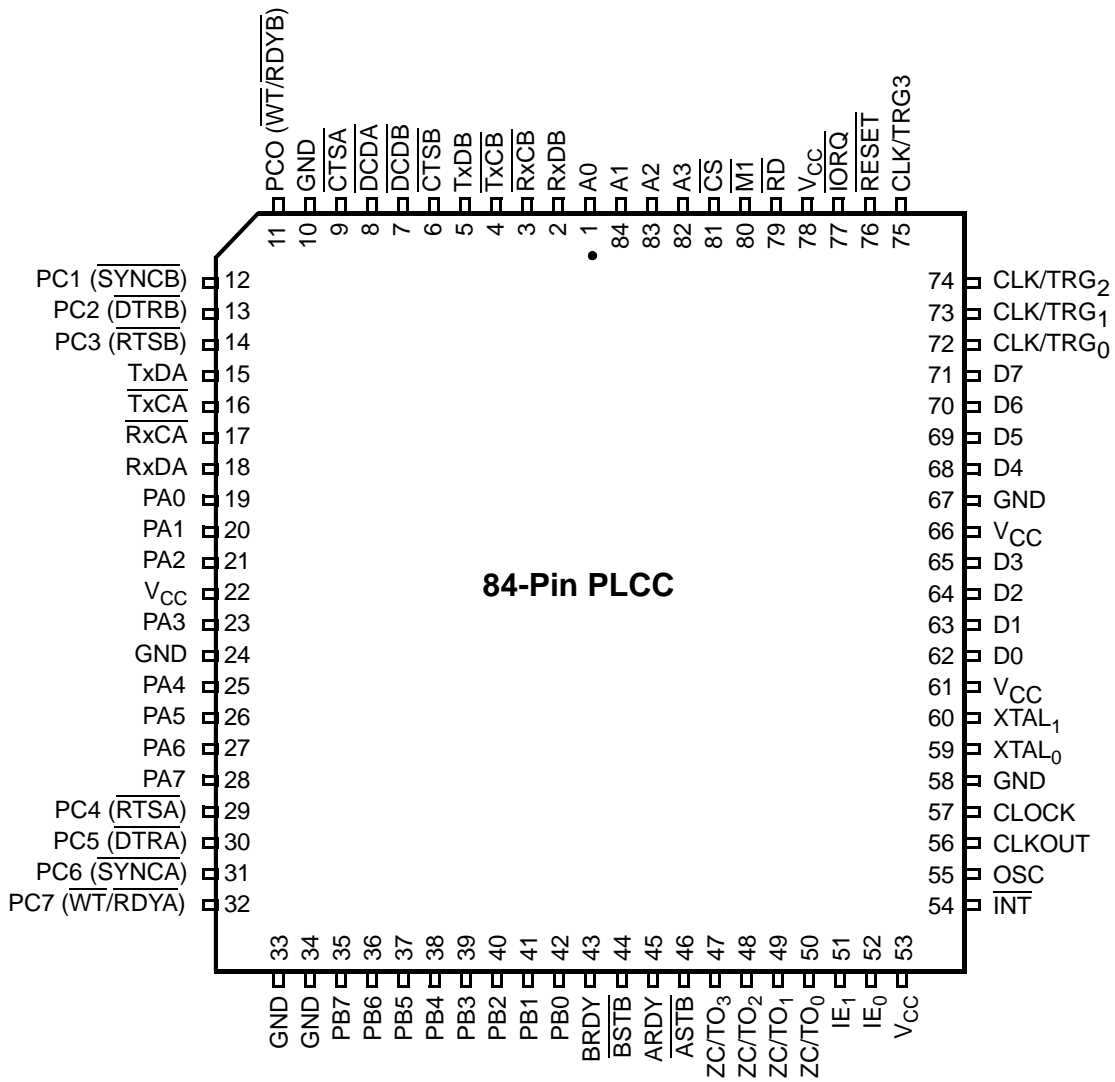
PCO ($\overline{WT}/\overline{RDYB}$) 11
GND 10
$\overline{CTSA}$ 9
$\overline{DCDA}$ 8
$\overline{DCDB}$ 7
$\overline{CTSB}$ 6
TxDB 5
$\overline{TxCB}$ 4
$\overline{RxCB}$ 3
RxDB 2
A0 1
A1 84
A2 83
A3 82
$\overline{CS}$ 81
$\overline{M1}$ 80
$\overline{RD}$ 79
$V_{CC}$ 78
$\overline{IORQ}$ 77
$\overline{RESET}$ 76
CLK/TRG3 75

PC1 ($\overline{SYNCB}$) 12
PC2 ($\overline{DTRB}$) 13
PC3 ($\overline{RTSB}$) 14
TxDA 15
$\overline{TxCA}$ 16
$\overline{RxCA}$ 17
RxDA 18
PA0 19
PA1 20
PA2 21
$V_{CC}$ 22
PA3 23
GND 24
PA4 25
PA5 26
PA6 27
PA7 28
PC4 ($\overline{RTSA}$) 29
PC5 ($\overline{DTRA}$) 30
PC6 ($\overline{SYNCA}$) 31
PC7 ($\overline{WT}/\overline{RDYA}$) 32

84-Pin PLCC

74 $CLK/TRG_2$
73 $CLK/TRG_1$
72 $CLK/TRG_0$
71 D7
70 D6
69 D5
68 D4
67 GND
66 $V_{CC}$
65 D3
64 D2
63 D1
62 D0
61 $V_{CC}$
60 $XTAL_1$
59 $XTAL_0$
58 GND
57 CLOCK
56 CLKOUT
55 OSC
54 $\overline{INT}$

33 GND
34 GND
35 PB7
36 PB6
37 PB5
38 PB4
39 PB3
40 PB2
41 PB1
42 PB0
43 BRDY
44 $\overline{BSTB}$
45 ARDY
46 $\overline{ASTB}$
47 $ZC/TO_3$
48 $ZC/TO_2$
49 $ZC/TO_1$
50 $ZC/TO_0$
51 $IE_1$
52 $IE_0$
53 $V_{CC}$